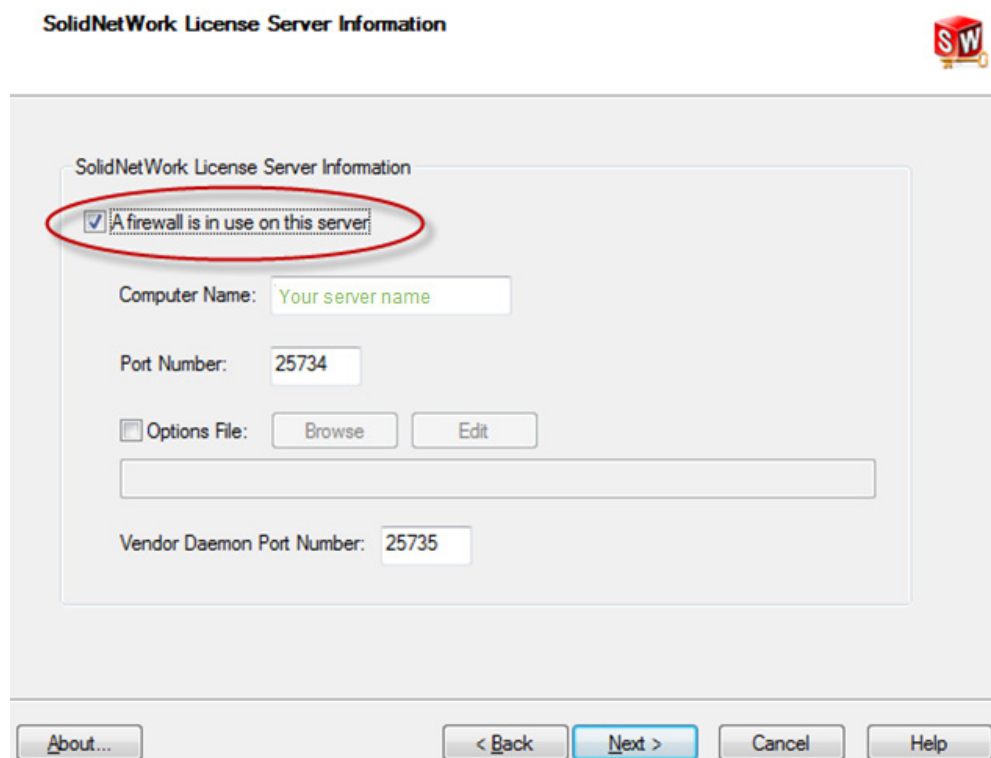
SolidNetWork License Server Information

SW

SolidNetWork License Server Information

A firewall is in use on this server

Computer Name: Your server name

Port Number: 25734

Options File: Browse Edit

Vendor Daemon Port Number: 25735

About... < Back Next > Cancel Help